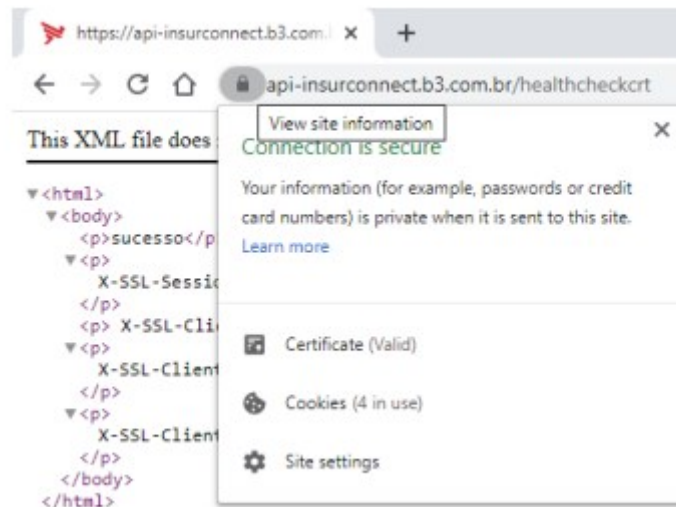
https://api-insurconnect.b3.com.| ×

+

api-insurconnect.b3.com.br/healthcheckcrt

View site information

This XML file does

Connection is secure

×

Your information (for example, passwords or credit card numbers) is private when it is sent to this site. Learn more

<html>
<body>
<p>sucesso</p
<p>
X-SSL-Sessi
</p>
<p> X-SSL-Cli
<p>
X-SSL-Client
</p>
<p>
X-SSL-Client
</p>
</body>
</html>

Certificate (Valid)

Cookies (4 in use)

Site settings